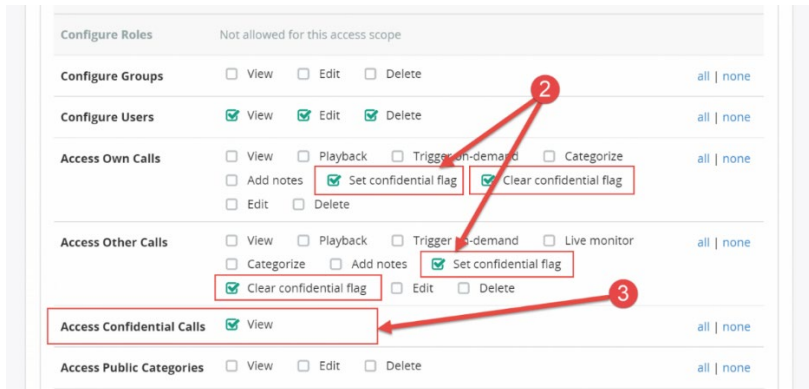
| | | |
|---|---|---|
| Configure Roles | Not allowed for this access scope | |
| Configure Groups | View Edit Delete | all \| none |
| Configure Users | View Edit Delete | all \| none |
| Access Own Calls | View Playback Trigger on-demand Categorize Add notes Set confidential flag Clear confidential flag Edit Delete | all \| none |
| Access Other Calls | View Playback Trigger on-demand Live monitor Categorize Add notes Set confidential flag Clear confidential flag Edit Delete | all \| none |
| Access Confidential Calls | View | all \| none |
| Access Public Categories | View Edit Delete | all \| none |

2

3